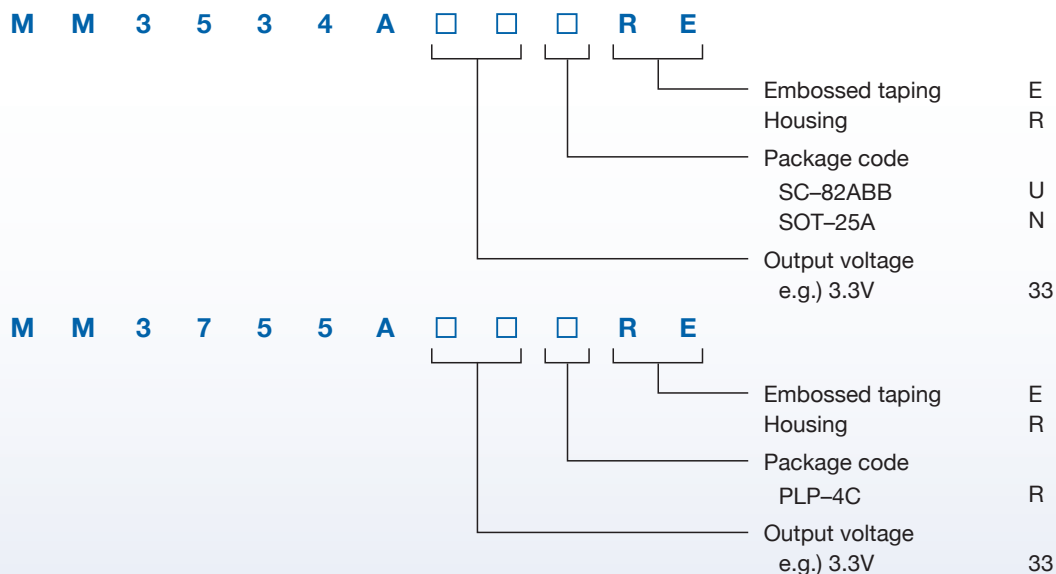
M M 3 5 3 4 A □ □ □ R E

Embossed taping E
Housing R
Package code
SC–82ABB U
SOT–25A N
Output voltage
e.g.) 3.3V 33

M M 3 7 5 5 A □ □ □ R E

Embossed taping E
Housing R
Package code
PLP–4C R
Output voltage
e.g.) 3.3V 33